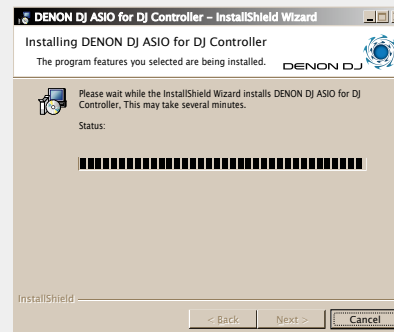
DENON DJ ASIO for DJ Controller - InstallShield Wizard

Installing DENON DJ ASIO for DJ Controller

The program features you selected are being installed.

DENON DJ

Please wait while the InstallShield Wizard installs DENON DJ ASIO for DJ Controller, This may take several minutes.

Status:

InstallShield

< Back

Next >

Cancel